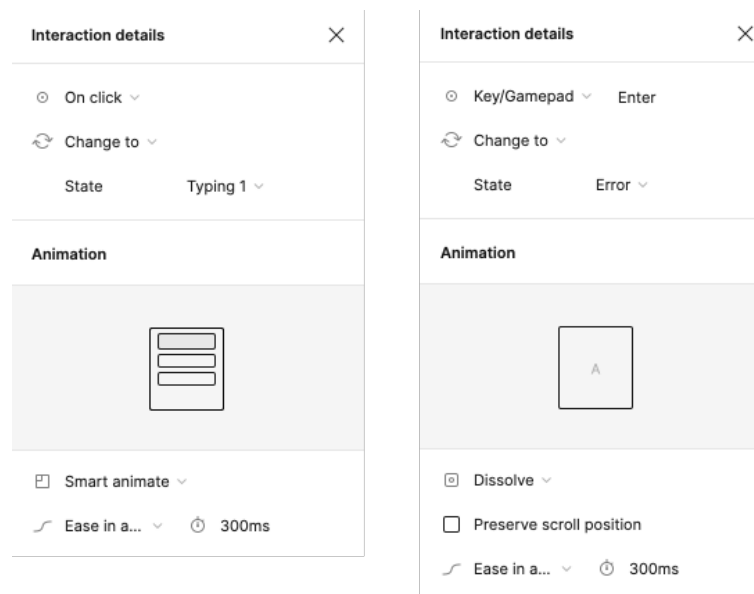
Interaction details

On click

Change to

State Typing 1

Animation

Smart animate

Ease in a... 300ms

Interaction details

Key/Gamepad Enter

Change to

State Error

Animation

A

Dissolve

Preserve scroll position

Ease in a... 300ms